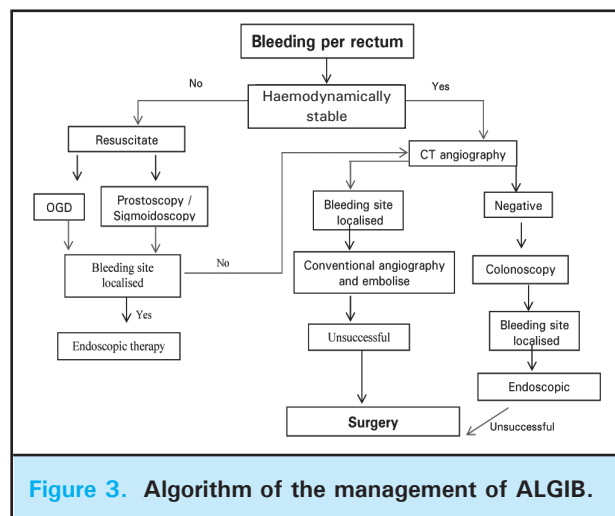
Bleeding per rectum

No

Yes

Haemodynamically stable

Resuscitate

CT angiography

OGD

Prostoscopy / Sigmoidoscopy

Bleeding site localised

Negative

Bleeding site localised

No

Conventional angiography and embolise

Colonoscopy

Yes

Bleeding site localised

Endoscopic therapy

Unsuccessful

Endoscopic

Surgery

Unsuccessful

Figure 3. Algorithm of the management of ALGIB.